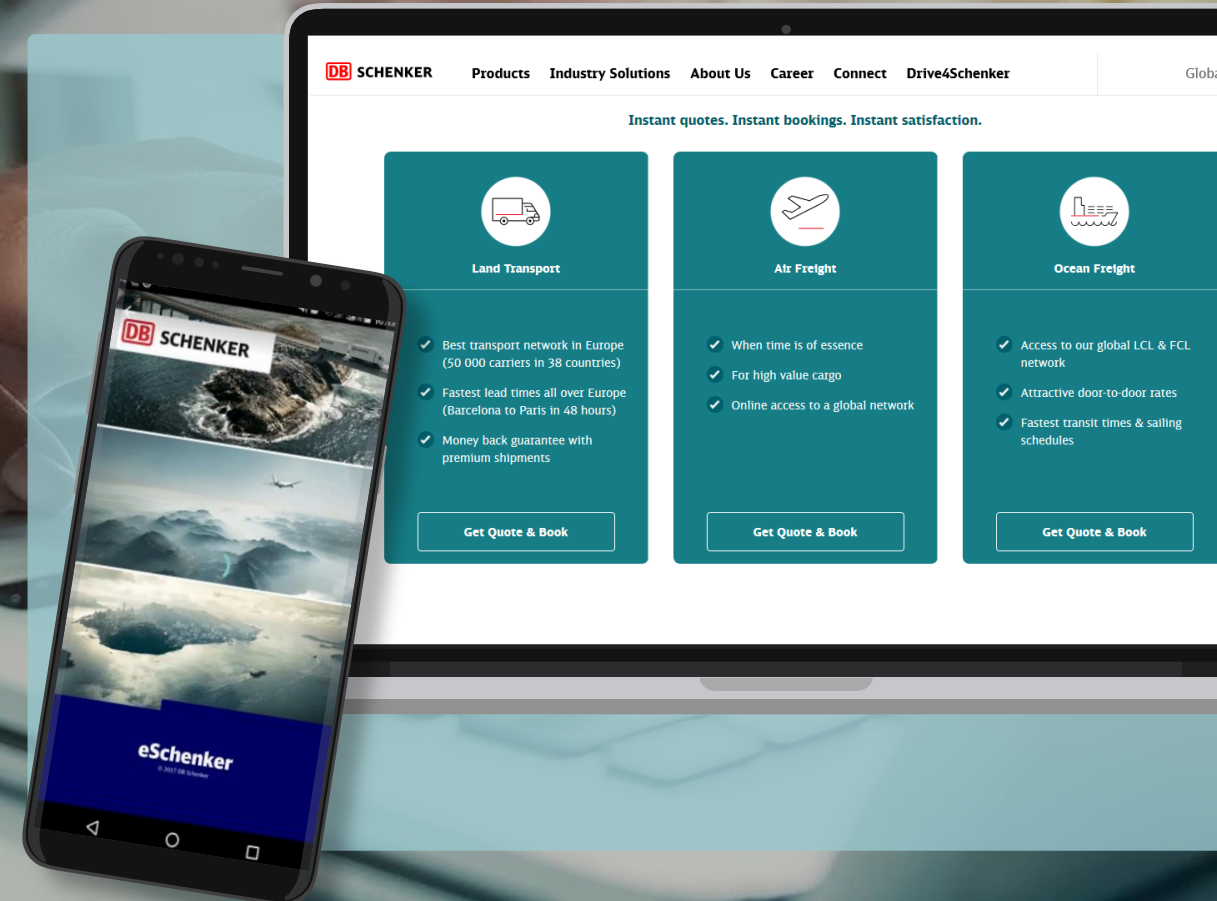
DB SCHENKER Products Industry Solutions About Us Career Connect Drive4Schenker Globa

Instant quotes. Instant bookings. Instant satisfaction.

Land Transport

Best transport network in Europe (50 000 carriers in 38 countries)

Fastest lead times all over Europe (Barcelona to Paris in 48 hours)

Money back guarantee with premium shipments

Get Quote & Book

Air Freight

When time is of essence

For high value cargo

Online access to a global network

Get Quote & Book

Ocean Freight

Access to our global LCL & FCL network

Attractive door-to-door rates

Fastest transit times & sailing schedules

Get Quote & Book

DB SCHENKER

eSchenker

© 2017 DB Schenker